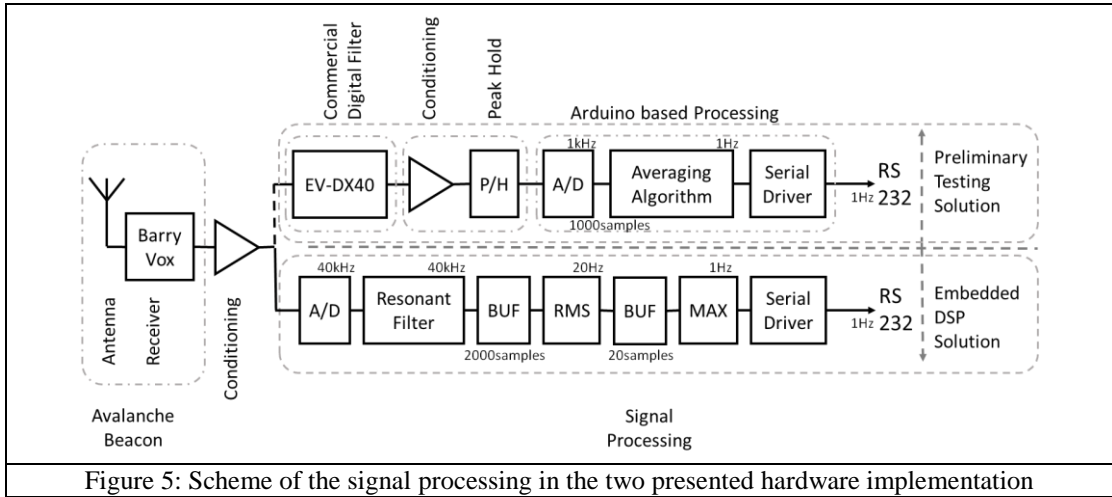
Commercial Digital Filter

Conditioning

Peak Hold

Arduino based Processing

EV-DX40

P/H

1kHz

A/D

1000samples

1Hz

Averaging Algorithm

Serial Driver

RS 232

1Hz

Preliminary Testing Solution

Barry Vox

Antenna

Receiver

Conditioning

40kHz

A/D

40kHz

Resonant Filter

BUF

2000samples

20Hz

RMS

BUF

20samples

1Hz

MAX

Serial Driver

RS 232

1Hz

Embedded DSP Solution

Avalanche Beacon

Signal Processing

Figure 5: Scheme of the signal processing in the two presented hardware implementation